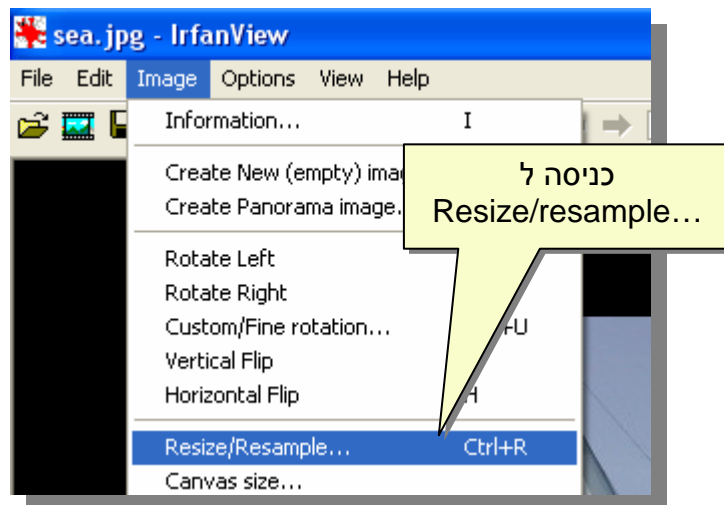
sea.jpg - IrfanView

File Edit Image Options View Help

Information... I

Create New (empty) ima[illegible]

Create Panorama image.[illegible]

כניסה ל Resize/resample…

Rotate Left

Rotate Right

Custom/Fine rotation... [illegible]+U

Vertical Flip

Horizontal Flip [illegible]H

Resize/Resample... Ctrl+R

Canvas size...